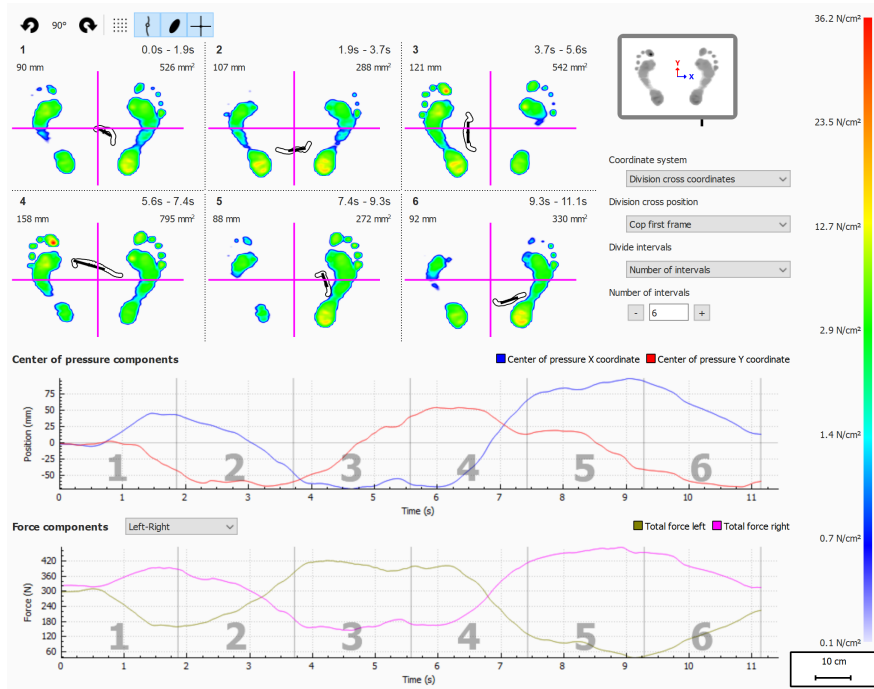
90°

1 0.0s - 1.9s
90 mm 526 mm²

2 1.9s - 3.7s
107 mm 288 mm²

3 3.7s - 5.6s
121 mm 542 mm²

4 5.6s - 7.4s
158 mm 795 mm²

5 7.4s - 9.3s
88 mm 272 mm²

6 9.3s - 11.1s
92 mm 330 mm²

Y
X

Coordinate system
Division cross coordinates

Division cross position
Cop first frame

Divide intervals
Number of intervals

Number of intervals
- 6 +

36.2 N/cm²
23.5 N/cm²
12.7 N/cm²
2.9 N/cm²
1.4 N/cm²
0.7 N/cm²
0.1 N/cm²

Center of pressure components
Center of pressure X coordinate Center of pressure Y coordinate

Position (mm)
75
50
25
0
-25
-50

1 2 3 4 5 6

0 1 2 3 4 5 6 7 8 9 10 11
Time (s)

Force components Left-Right
Total force left Total force right

Force (N)
420
360
300
240
180
120
60

1 2 3 4 5 6

0 1 2 3 4 5 6 7 8 9 10 11
Time (s)

10 cm